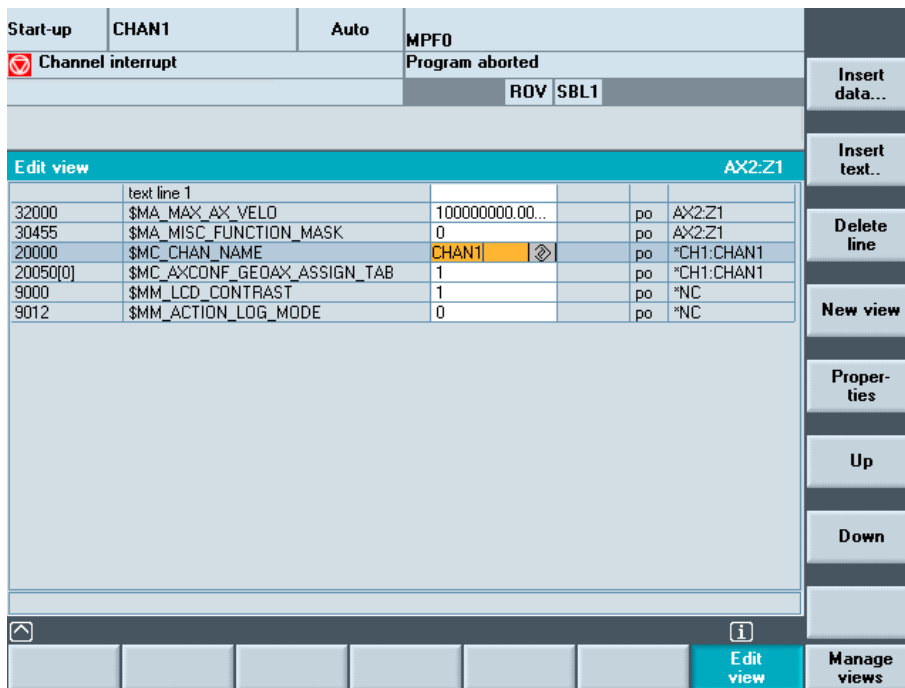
Start-up | CHAN1 | Auto | MPF0

Channel interrupt

Program aborted

ROV SBL1

Edit view AX2:Z1

| | text line 1 | | | |
|---|---|---|---|---|
| 32000 | \$MA_MAX_AX_VELO | 100000000.00... | po | AX2:Z1 |
| 30455 | \$MA_MISC_FUNCTION_MASK | 0 | po | AX2:Z1 |
| 20000 | \$MC_CHAN_NAME | CHAN1 | po | *CH1:CHAN1 |
| 20050[0] | \$MC_AXCONF_GEOAX_ASSIGN_TAB | 1 | po | *CH1:CHAN1 |
| 9000 | \$MM_LCD_CONTRAST | 1 | po | *NC |
| 9012 | \$MM_ACTION_LOG_MODE | 0 | po | *NC |

Insert data...

Insert text..

Delete line

New view

Properties

Up

Down

Edit view

Manage views